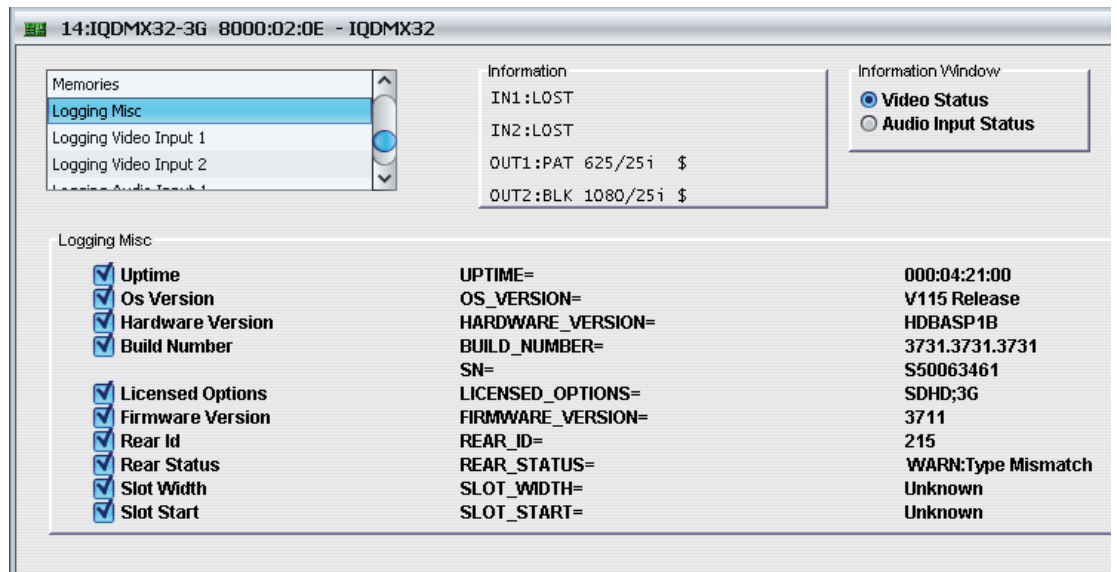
14:IQDMX32-3G 8000:02:0E - IQDMX32

Memories
Logging Misc
Logging Video Input 1
Logging Video Input 2
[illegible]

Information
IN1:LOST
IN2:LOST
OUT1:PAT 625/25i $
OUT2:BLK 1080/25i $

Information Window
Video Status
Audio Input Status

Logging Misc

| | | |
|---|---|---|
| Uptime | UPTIME= | 000:04:21:00 |
| Os Version | OS_VERSION= | V115 Release |
| Hardware Version | HARDWARE_VERSION= | HDBASP1B |
| Build Number | BUILD_NUMBER= | 3731.3731.3731 |
| | SN= | S50063461 |
| Licensed Options | LICENSED_OPTIONS= | SDHD;3G |
| Firmware Version | FIRMWARE_VERSION= | 3711 |
| Rear Id | REAR_ID= | 215 |
| Rear Status | REAR_STATUS= | WARN:Type Mismatch |
| Slot Width | SLOT_WIDTH= | Unknown |
| Slot Start | SLOT_START= | Unknown |